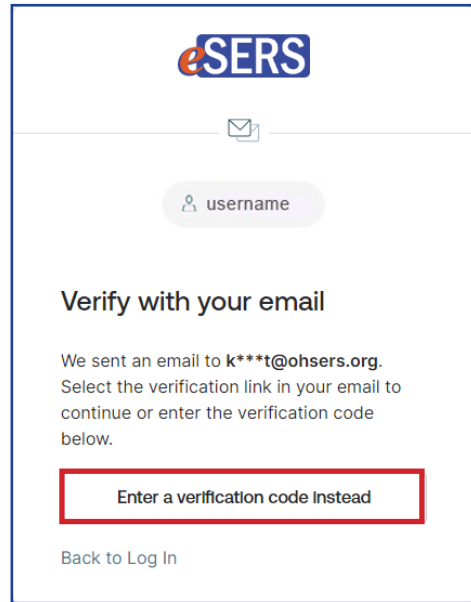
eSERS

username

Verify with your email

We sent an email to k***t@ohsers.org. Select the verification link in your email to continue or enter the verification code below.

Enter a verification code instead

Back to Log In